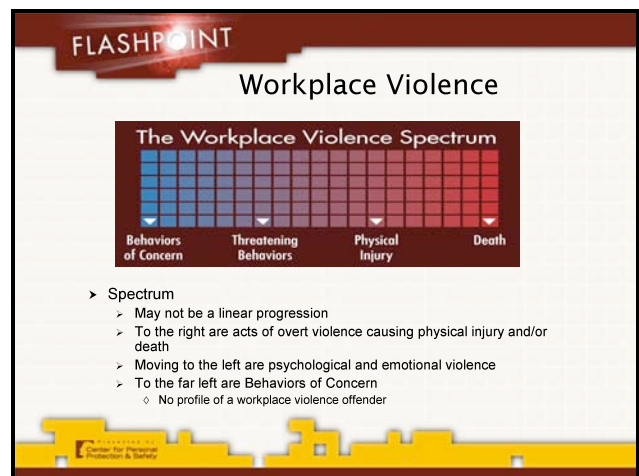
FLASHPOINT

Workplace Violence

The Workplace Violence Spectrum

Behaviors of Concern

Threatening Behaviors

Physical Injury

Death

- Spectrum
  - May not be a linear progression
  - To the right are acts of overt violence causing physical injury and/or death
  - Moving to the left are psychological and emotional violence
  - To the far left are Behaviors of Concern
    - No profile of a workplace violence offender

Presented by Center for Personal Protection & Safety